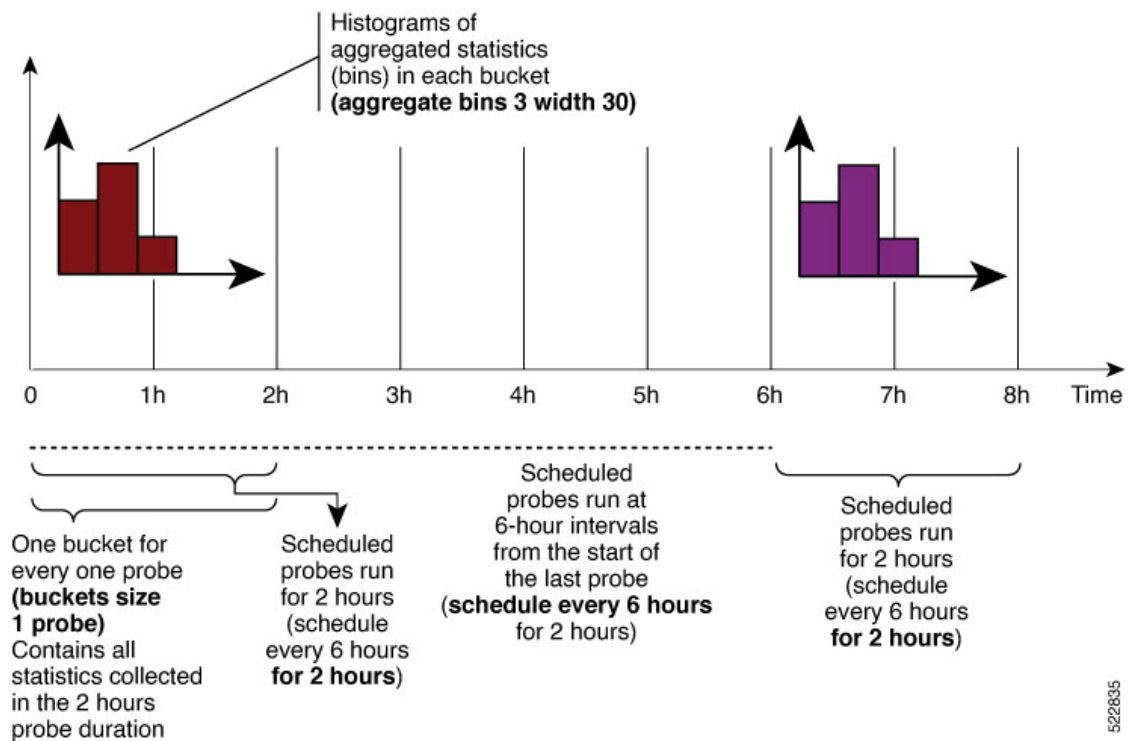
Histograms of aggregated statistics (bins) in each bucket **(aggregate bins 3 width 30)**

0
1h
2h
3h
4h
5h
6h
7h
8h
Time

One bucket for every one probe **(buckets size 1 probe)** Contains all statistics collected in the 2 hours probe duration

Scheduled probes run for 2 hours (schedule every 6 hours **for 2 hours**)

Scheduled probes run at 6-hour intervals from the start of the last probe (**schedule every 6 hours** for 2 hours)

Scheduled probes run for 2 hours (schedule every 6 hours **for 2 hours**)

522835